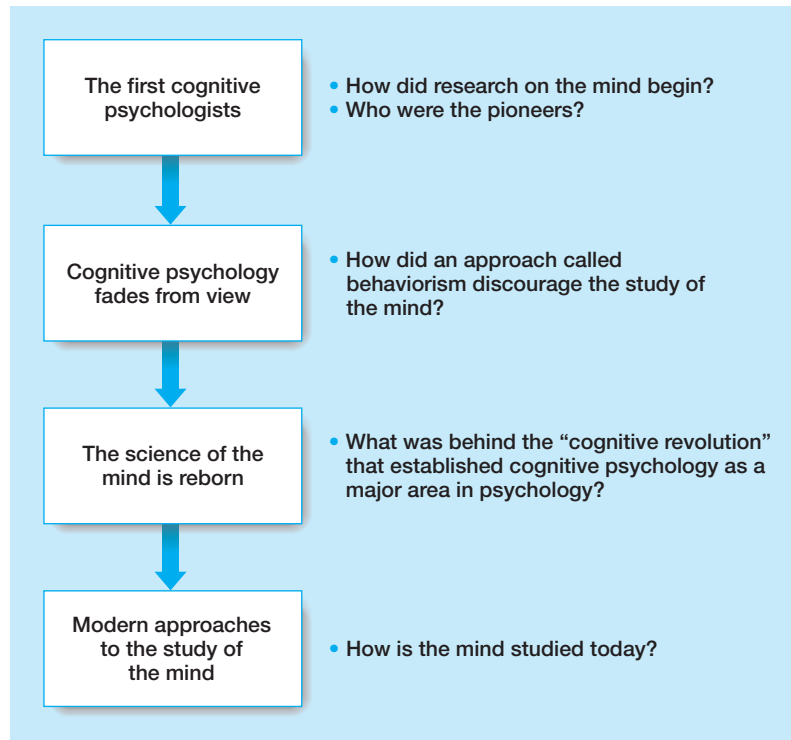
The first cognitive psychologists

• How did research on the mind begin?
• Who were the pioneers?

Cognitive psychology fades from view

• How did an approach called behaviorism discourage the study of the mind?

The science of the mind is reborn

• What was behind the “cognitive revolution” that established cognitive psychology as a major area in psychology?

Modern approaches to the study of the mind

• How is the mind studied today?